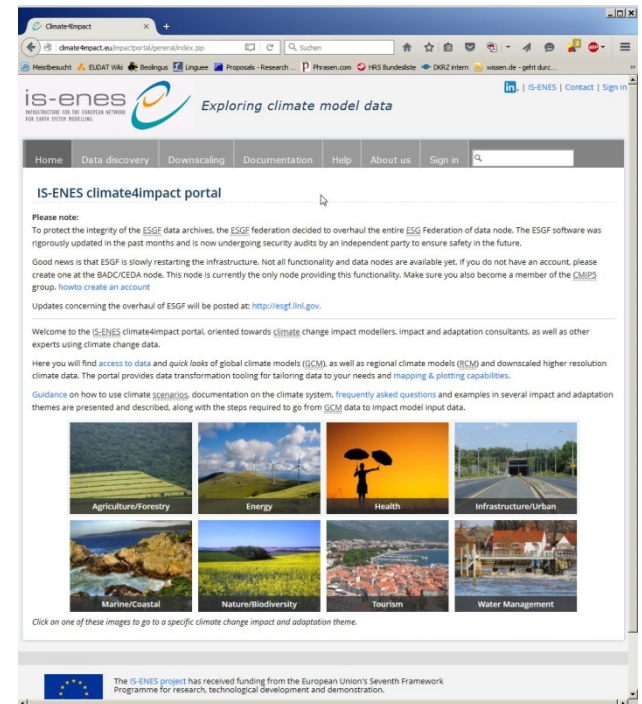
Climate4impact ×

climate4impact.eu/impactportal/general/index.jsp

Suchen

Meistbesucht EUDAT Wiki Beolingus Linguee Proposals - Research ... Phrasen.com HRS Bundesliste DKRZ intern wissen.de - geht durc...

is-enes
INFRASTRUCTURE FOR THE EUROPEAN NETWORK FOR EARTH SYSTEM MODELLING

Exploring climate model data

in | IS-ENES | Contact | Sign in

Home Data discovery Downscaling Documentation Help About us Sign in

IS-ENES climate4impact portal

Please note:
To protect the integrity of the ESGF data archives, the ESGF federation decided to overhaul the entire ESG Federation of data node. The ESGF software was rigorously updated in the past months and is now undergoing security audits by an independent party to ensure safety in the future.

Good news is that ESGF is slowly restarting the infrastructure. Not all functionality and data nodes are available yet. If you do not have an account, please create one at the BADC/CEDA node. This node is currently the only node providing this functionality. Make sure you also become a member of the CMIP5 group. howto create an account

Updates concerning the overhaul of ESGF will be posted at: http://esgf.llnl.gov.

Welcome to the IS-ENES climate4impact portal, oriented towards climate change impact modellers, impact and adaptation consultants, as well as other experts using climate change data.

Here you will find access to data and quick looks of global climate models (GCM), as well as regional climate models (RCM) and downscaled higher resolution climate data. The portal provides data transformation tooling for tailoring data to your needs and mapping & plotting capabilities.

Guidance on how to use climate scenarios, documentation on the climate system, frequently asked questions and examples in several impact and adaptation themes are presented and described, along with the steps required to go from GCM data to impact model input data.

Agriculture/Forestry
Energy
Health
Infrastructure/Urban
Marine/Coastal
Nature/Biodiversity
Tourism
Water Management

Click on one of these images to go to a specific climate change impact and adaptation theme.

The IS-ENES project has received funding from the European Union's Seventh Framework Programme for research, technological development and demonstration.